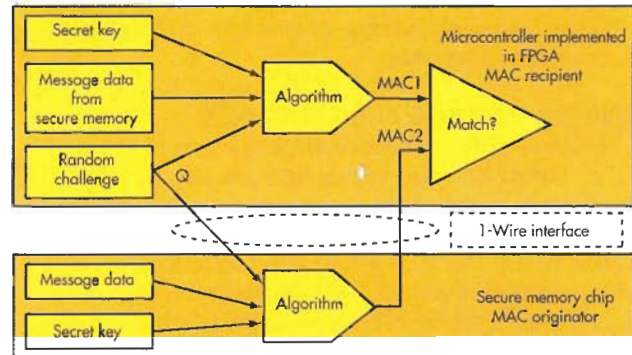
Secret key

Message data from secure memory

Random challenge

Algorithm

MAC1

MAC2

Match?

Microcontroller implemented in FPGA MAC recipient

Q

1-Wire interface

Message data

Secret key

Algorithm

Secure memory chip MAC originator